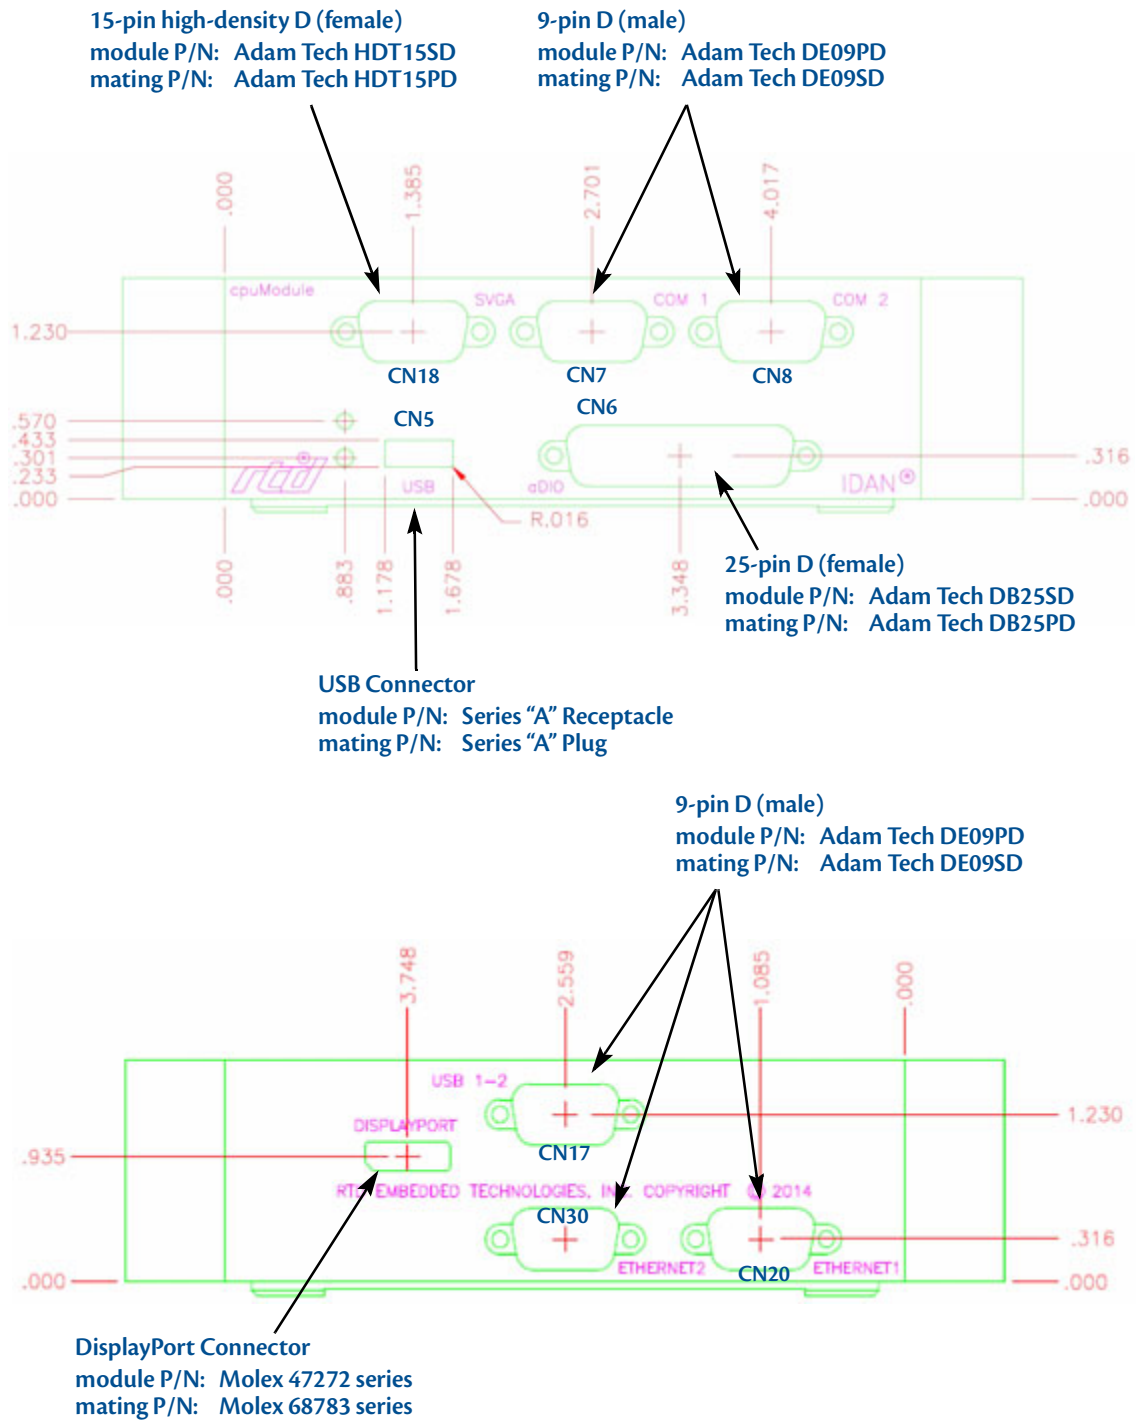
15-pin high-density D (female)
module P/N: Adam Tech HDT15SD
mating P/N: Adam Tech HDT15PD

9-pin D (male)
module P/N: Adam Tech DE09PD
mating P/N: Adam Tech DE09SD

.000 1.385 2.701 4.017

cpuModule SVGA COM 1 COM 2

1.230

CN18 CN7 CN8

CN5 CN6

.570
.433
.301
.233
.000

USB aDIO IDAN®

.316
.000

R.016

.000 .883 1.178 1.678 3.348

25-pin D (female)
module P/N: Adam Tech DB25SD
mating P/N: Adam Tech DB25PD

USB Connector
module P/N: Series “A” Receptacle
mating P/N: Series “A” Plug

9-pin D (male)
module P/N: Adam Tech DE09PD
mating P/N: Adam Tech DE09SD

3.748 2.559 1.085 .000

USB 1-2

DISPLAYPORT

1.230

.935

CN17

RTD EMBEDDED TECHNOLOGIES, INC. COPYRIGHT © 2014

CN30

.316

.000

ETHERNET2 CN20 ETHERNET1

.000

DisplayPort Connector
module P/N: Molex 47272 series
mating P/N: Molex 68783 series